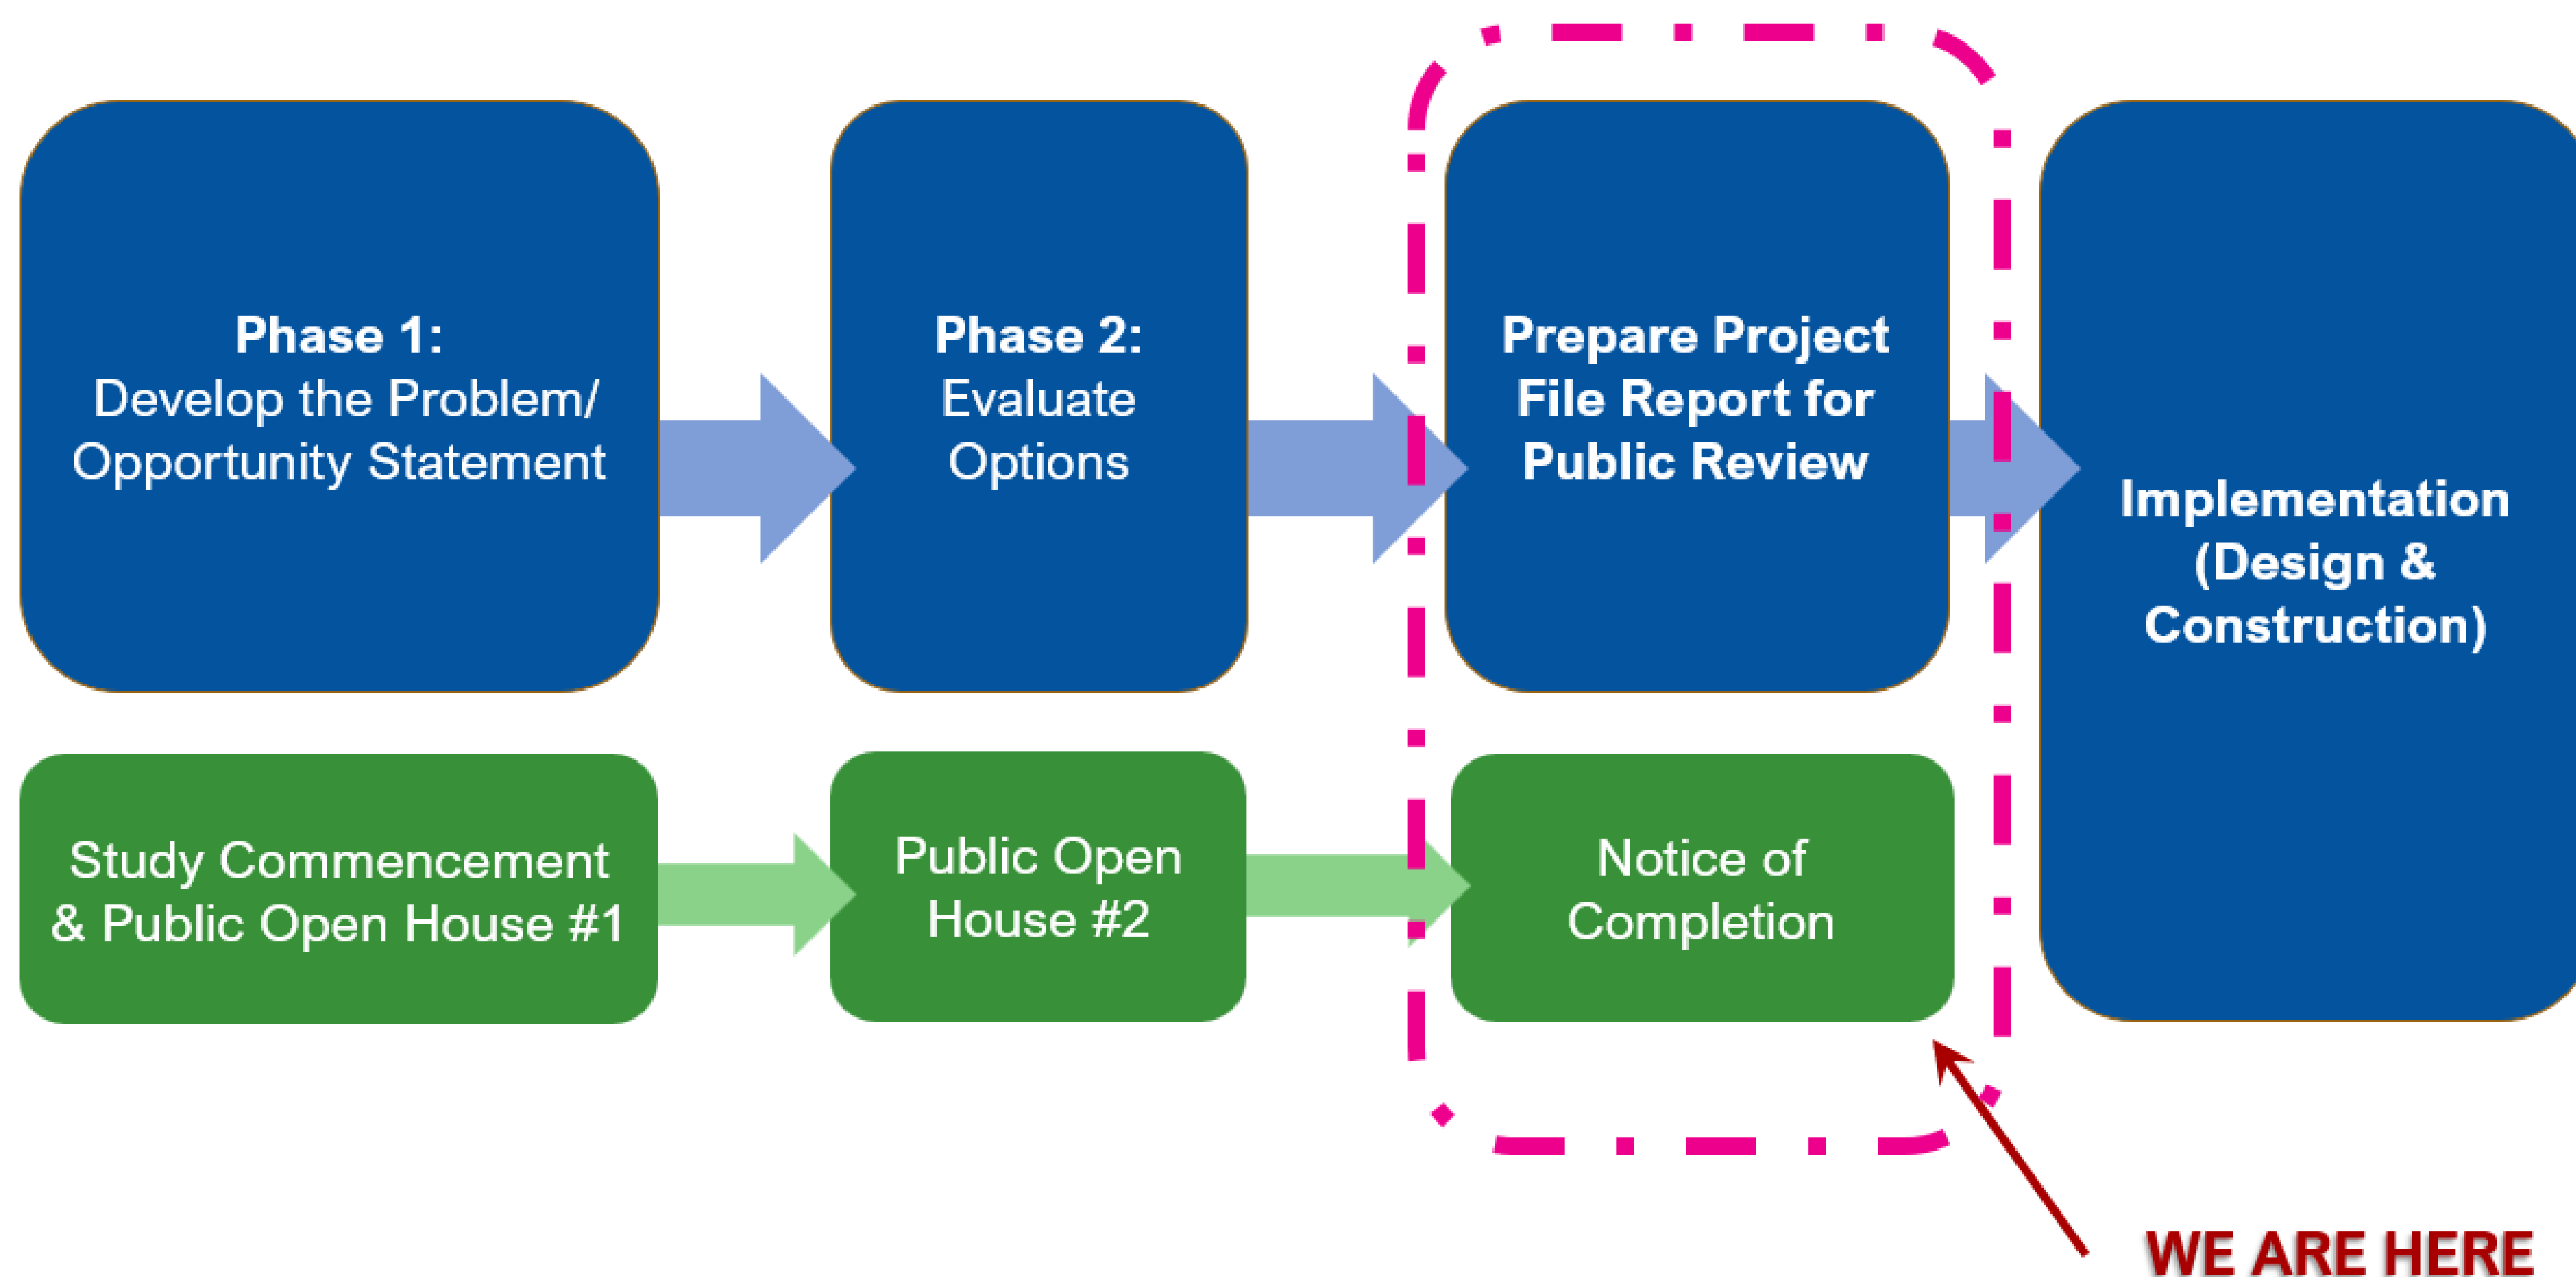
Phase 1:
Develop the Problem/ Opportunity Statement

Phase 2:
Evaluate Options

Prepare Project File Report for Public Review

Implementation (Design & Construction)

Study Commencement & Public Open House #1

Public Open House #2

Notice of Completion

WE ARE HERE